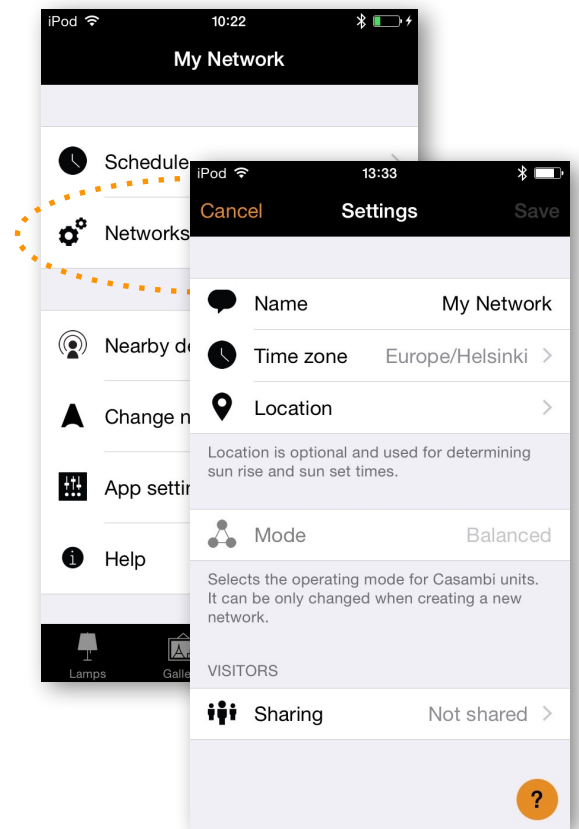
iPod 10:22

My Network

Schedule

Networks

Nearby de

Change n

App settin

Help

Lamps

Galle

iPod 13:33

Cancel Settings Save

Name My Network

Time zone Europe/Helsinki

Location

Location is optional and used for determining sun rise and sun set times.

Mode Balanced

Selects the operating mode for Casambi units. It can be only changed when creating a new network.

VISITORS

Sharing Not shared

?